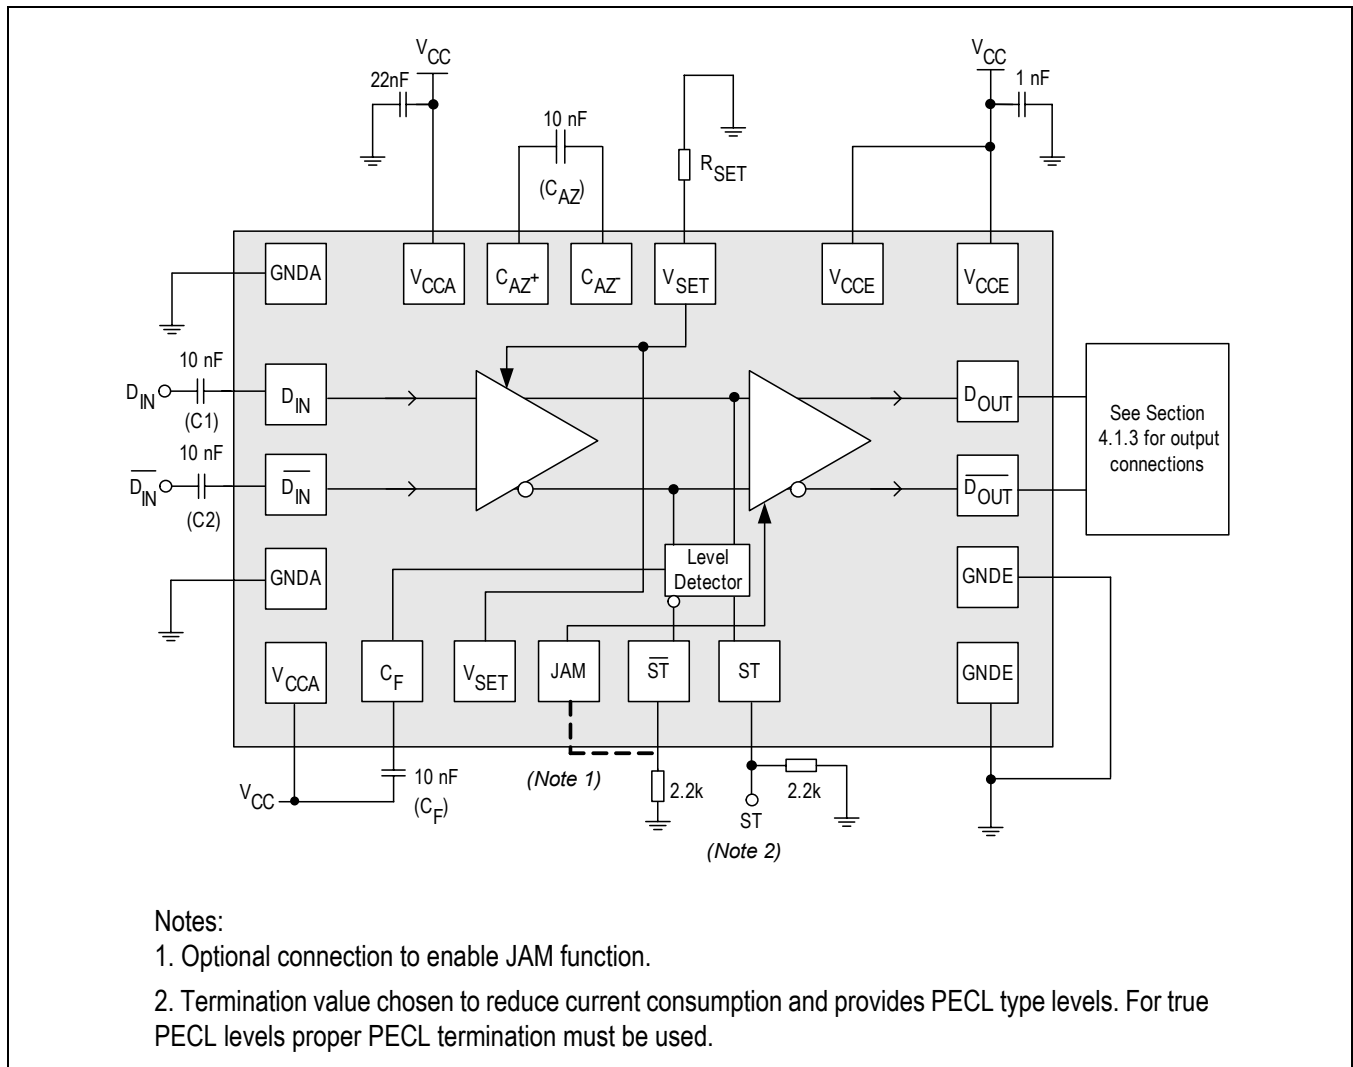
$V_{CC}$
22nF
10 nF
$(C_{AZ})$
$R_{SET}$
$V_{CC}$
1 nF

GNDA
$V_{CCA}$
$C_{AZ+}$
$C_{AZ-}$
$V_{SET}$
$V_{CCE}$
$V_{CCE}$

10 nF
$D_{IN}$
(C1)
$D_{IN}$
10 nF
$\overline{D_{IN}}$
(C2)
$\overline{D_{IN}}$

$D_{OUT}$
$\overline{D_{OUT}}$
See Section 4.1.3 for output connections

Level Detector

GNDA
GNDE
$V_{CCA}$
$C_F$
$V_{SET}$
JAM
$\overline{ST}$
ST
GNDE

$V_{CC}$
10 nF
$(C_F)$
(Note 1)
2.2k
ST
2.2k
(Note 2)

Notes:
1. Optional connection to enable JAM function.

2. Termination value chosen to reduce current consumption and provides PECL type levels. For true PECL levels proper PECL termination must be used.